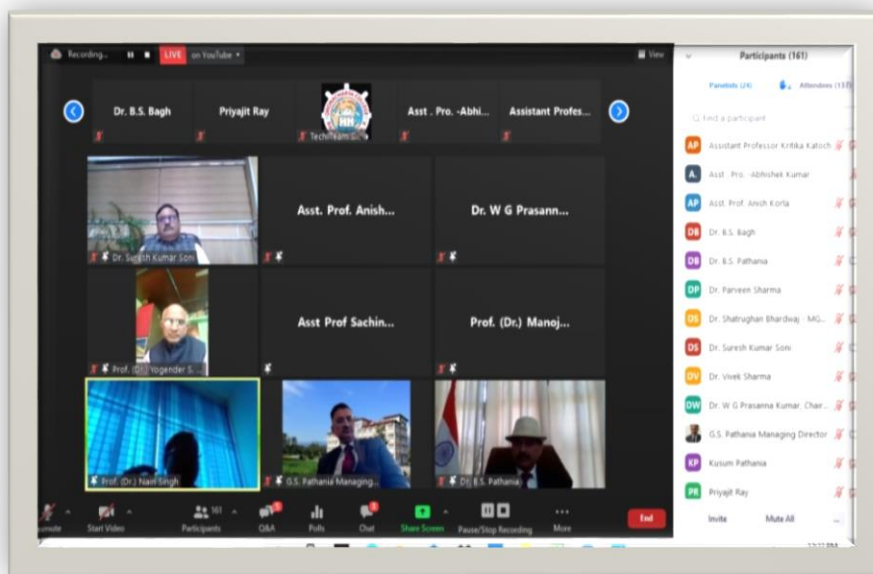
Recording... LIVE on YouTube View

Dr. B.S. Bagh Priyajit Ray TechiTeam Asst . Pro. -Abhi... Assistant Profes...

Dr. Suresh Kumar Soni Asst. Prof. Anish... Dr. W G Prasann...

Prof. (Dr.) Yogender S... Asst Prof Sachin... Prof. (Dr.) Manoj...

Prof. (Dr.) Nain Singh G.S. Pathania Managing... Dr. B.S. Pathania

Unmute Start Video Participants 161 Q&A Polls Chat Share Screen Pause/Stop Recording More End

Participants (161)

Panelists (24) Attendees (137)

Find a participant

AP Assistant Professor Kritika Katoch
A. Asst . Pro. -Abhishek Kumar
AP Asst. Prof. Anish Korla
DB Dr. B.S. Bagh
DB Dr. B.S. Pathania
DP Dr. Parveen Sharma
DS Dr. Shatrughan Bhardwaj - MG...
DS Dr. Suresh Kumar Soni
DV Dr. Vivek Sharma
DW Dr. W G Prasanna Kumar. Chair...
G.S. Pathania Managing Director
KP Kusum Pathania
PR Priyajit Ray

Invite Mute All